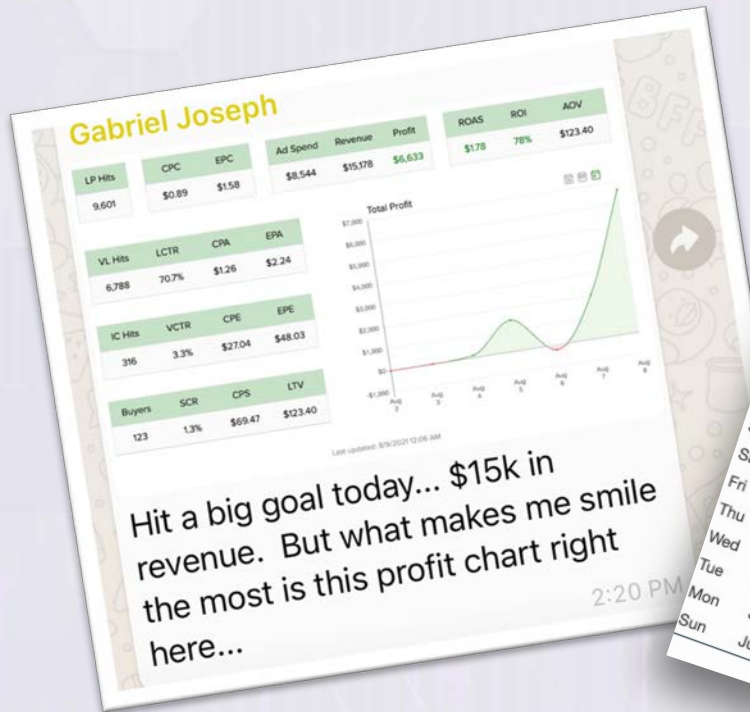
Gabriel Joseph

| LP Hits | CPC | EPC |
|---|---|---|
| 9,601 | $0.89 | $1.58 |

| Ad Spend | Revenue | Profit |
|---|---|---|
| $8,544 | $15,178 | $6,633 |

| ROAS | ROI | AOV |
|---|---|---|
| $1.78 | 78% | $123.40 |

| VL Hits | LCTR | CPA | EPA |
|---|---|---|---|
| 6,788 | 70.7% | $1.26 | $2.24 |

| IC Hits | VCTR | CPE | EPE |
|---|---|---|---|
| 316 | 3.3% | $27.04 | $48.03 |

| Buyers | SCR | CPS | LTV |
|---|---|---|---|
| 123 | 1.3% | $69.47 | $123.40 |

Total Profit

$7,000
$6,000
$5,000
$4,000
$3,000
$2,000
$1,000
$0
-$1,000

Aug 2, Aug 3, Aug 4, Aug 5, Aug 6, Aug 7, Aug 8

Last updated: 8/9/2021 12:06 AM

Hit a big goal today... $15k in revenue. But what makes me smile the most is this profit chart right here...

2:20 PM

Sa
Fri
Thu
Wed
Tue
Mon
Sun
Ju